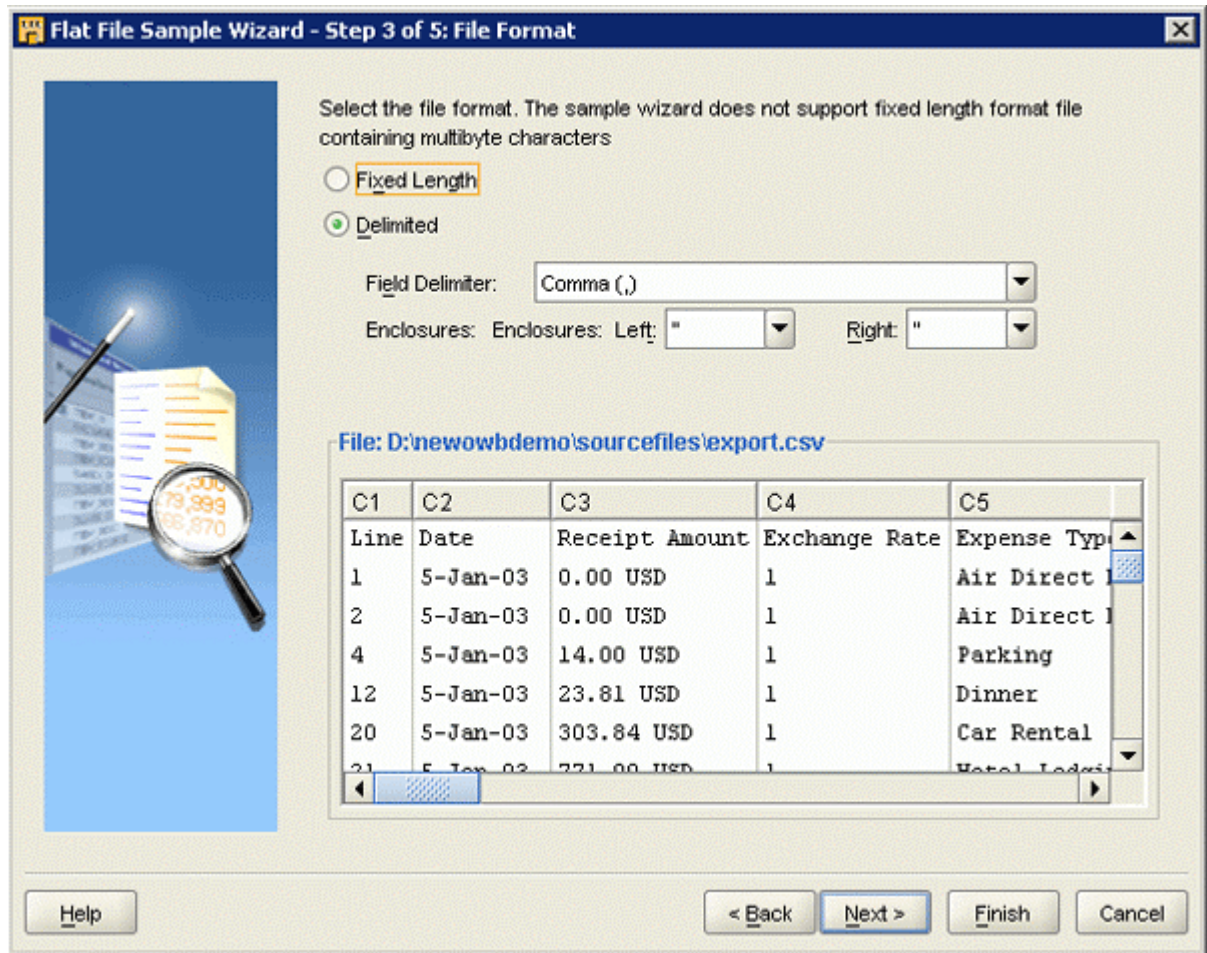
Flat File Sample Wizard - Step 3 of 5: File Format

Select the file format. The sample wizard does not support fixed length format file containing multibyte characters

Fixed Length

Delimited

Field Delimiter: Comma (,)

Enclosures: Enclosures: Left: " Right: "

File: D:\newowbdemo\sourcefiles\export.csv

| C1 | C2 | C3 | C4 | C5 |
|---|---|---|---|---|
| Line | Date | Receipt Amount | Exchange Rate | Expense Typ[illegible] |
| 1 | 5-Jan-03 | 0.00 USD | 1 | Air Direct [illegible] |
| 2 | 5-Jan-03 | 0.00 USD | 1 | Air Direct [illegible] |
| 4 | 5-Jan-03 | 14.00 USD | 1 | Parking |
| 12 | 5-Jan-03 | 23.81 USD | 1 | Dinner |
| 20 | 5-Jan-03 | 303.84 USD | 1 | Car Rental |
| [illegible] | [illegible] | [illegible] | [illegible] | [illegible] |

Help

< Back Next > Finish Cancel